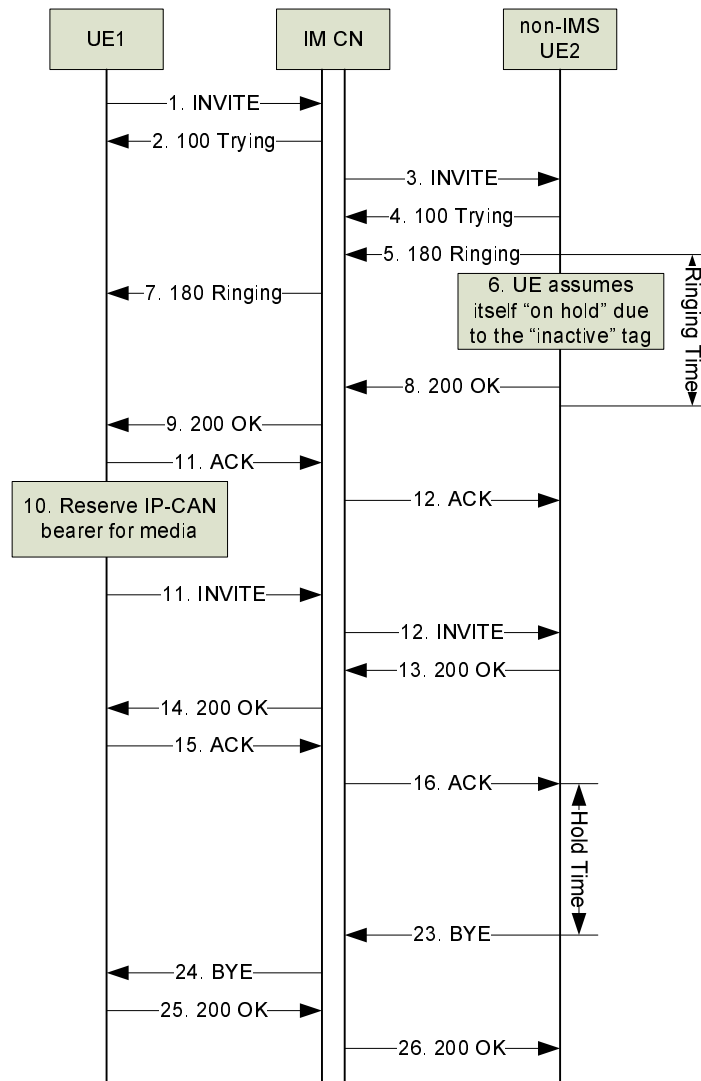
UE1

IM CN

non-IMS UE2

1. INVITE

2. 100 Trying

3. INVITE

4. 100 Trying

5. 180 Ringing

Ringing Time

7. 180 Ringing

6. UE assumes itself "on hold" due to the "inactive" tag

8. 200 OK

9. 200 OK

11. ACK

10. Reserve IP-CAN bearer for media

12. ACK

11. INVITE

12. INVITE

13. 200 OK

14. 200 OK

15. ACK

16. ACK

Hold Time

23. BYE

24. BYE

25. 200 OK

26. 200 OK